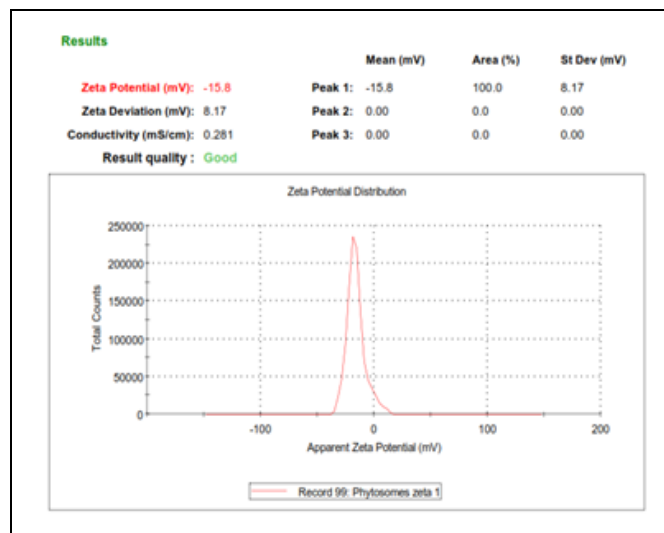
Results

|  |  |  | Mean (mV) | Area (%) | St Dev (mV) |
|---|---|---|---|---|---|
| Zeta Potential (mV): | -15.8 | Peak 1: | -15.8 | 100.0 | 8.17 |
| Zeta Deviation (mV): | 8.17 | Peak 2: | 0.00 | 0.0 | 0.00 |
| Conductivity (mS/cm): | 0.281 | Peak 3: | 0.00 | 0.0 | 0.00 |

Result quality : Good

Zeta Potential Distribution

250000
200000
150000
100000
50000
0

Total Counts

-100
0
100
200

Apparent Zeta Potential (mV)

Record 99: Phytosomes zeta 1